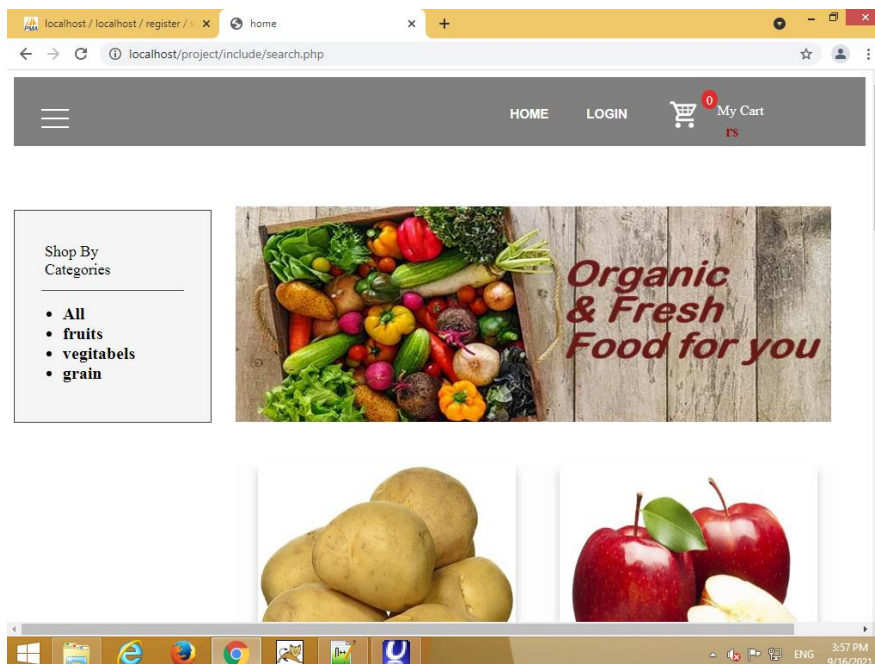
localhost / localhost / register / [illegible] ×
home ×
+
localhost/project/include/search.php

HOME LOGIN 0 My Cart
rs

Shop By Categories

- All
- fruits
- vegitabels
- grain

Organic & Fresh Food for you

ENG 3:57 PM 9/16/2021